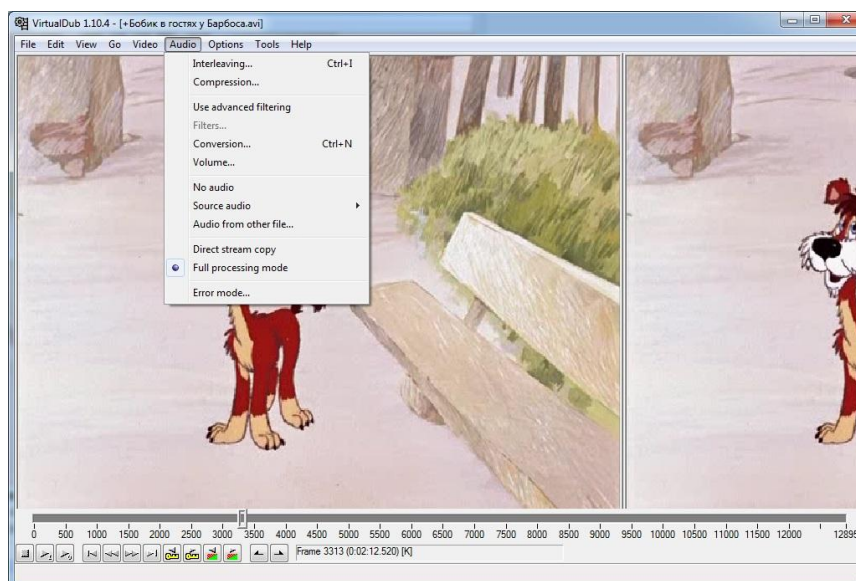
VirtualDub 1.10.4 - [+Бобик в гостях у Барбоса.avi]

File Edit View Go Video Audio Options Tools Help

Interleaving... Ctrl+I
Compression...
Use advanced filtering
Filters...
Conversion... Ctrl+N
Volume...
No audio
Source audio
Audio from other file...
Direct stream copy
Full processing mode
Error mode...

0 500 1000 1500 2000 2500 3000 3500 4000 4500 5000 5500 6000 6500 7000 7500 8000 8500 9000 9500 10000 10500 11000 11500 12000 12895

Frame 3313 (0:02:12.520) [K]